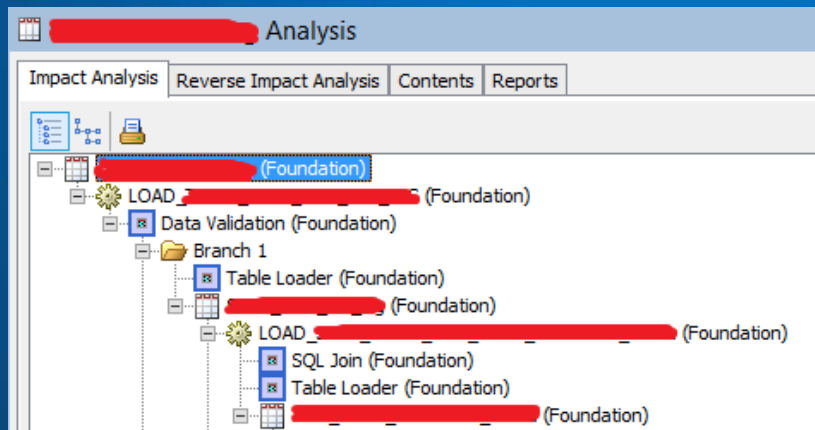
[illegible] Analysis

Impact Analysis | Reverse Impact Analysis | Contents | Reports

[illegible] (Foundation)
LOAD_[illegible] (Foundation)
Data Validation (Foundation)
Branch 1
Table Loader (Foundation)
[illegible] (Foundation)
LOAD_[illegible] (Foundation)
SQL Join (Foundation)
Table Loader (Foundation)
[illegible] (Foundation)